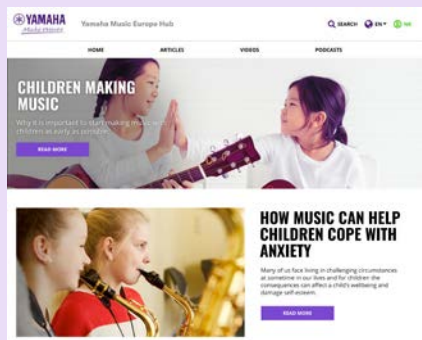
YAMAHA
Make Waves

Yamaha Music Europe Hub

SEARCH EN

HOME ARTICLES VIDEOS PODCASTS

CHILDREN MAKING MUSIC

Why it is important to start making music with children as early as possible.

READ MORE

HOW MUSIC CAN HELP CHILDREN COPE WITH ANXIETY

Many of us face living in challenging circumstances at sometime in our lives and for children the consequences can affect a child's wellbeing and damage self-esteem.

READ MORE